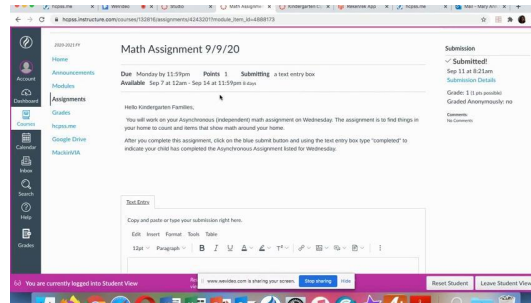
hcpss.me | WeVideo | Studio | Math Assignment | Kindergarten | Realtime Apps | hcpss.me | Mail - Mary Ann

hcpss.instructure.com/courses/132816/assignments/4243201?module_item_id=4888173

2020-2021 FY

Home
Announcements
Modules
Assignments
Grades
hcpss.me
Google Drive
MackinVIA

Account
Dashboard
Courses
Calendar
Inbox
Search
Help
Grades

Math Assignment 9/9/20

Due Monday by 11:59pm Points 1 Submitting a text entry box
Available Sept 7 at 12am - Sep 14 at 11:59pm 8 days

Hello Kindergarten Families:

You will work on your Asynchronous (independent) math assignment on Wednesday. The assignment is to find things in your home to count and items that show math around your home.

After you complete this assignment, click on the blue submit button and using the text entry box type "completed" to indicate your child has completed the Asynchronous Assignment listed for Wednesday.

Submission
✓ Submitted!
Sep 11 at 8:21am
Submission Details
Grade: 1 (1 pts possible)
Graded Anonymously: no
Comments:
No Comments

Text Entry

Copy and paste or type your submission right here.

Edit Insert Format Tools Table

12pt Paragraph B I U

You are currently logged into Student View

www.wevideo.com is sharing your screen. Stop sharing Hide

Reset Student Leave Student View